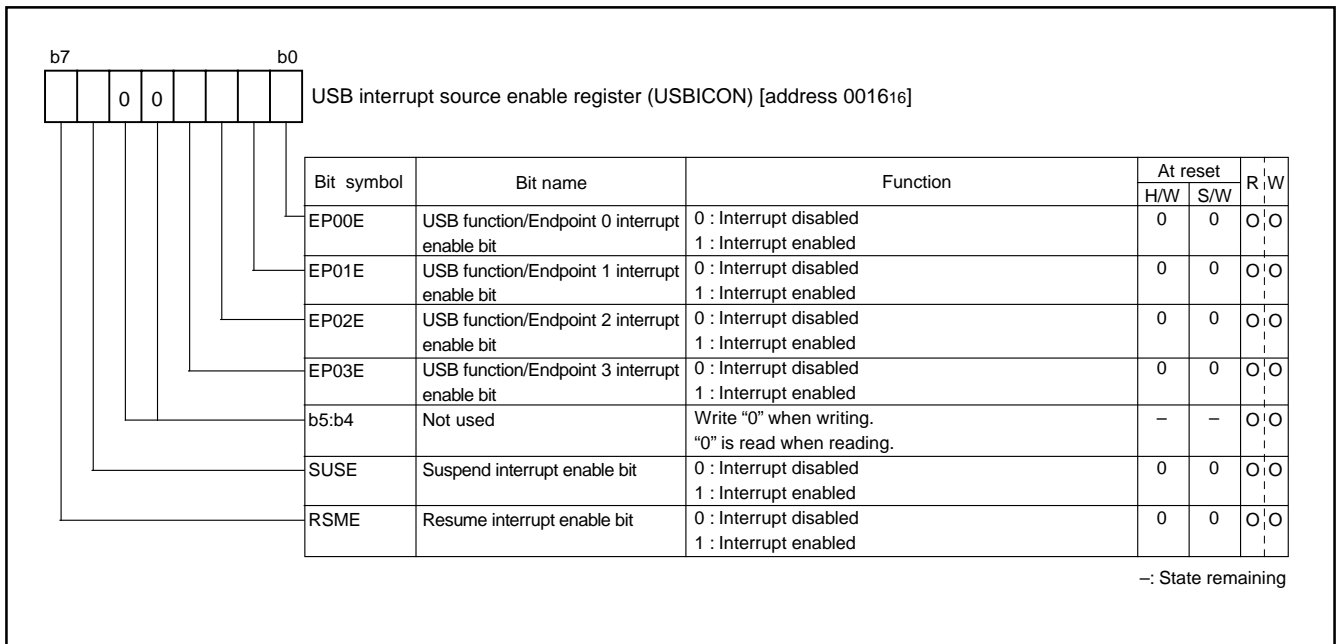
b7 b0

0 0

USB interrupt source enable register (USBICON) [address $0016_{16}$]

| Bit symbol | Bit name | Function | At reset H/W | At reset S/W | R | W |
|---|---|---|---|---|---|---|
| EP00E | USB function/Endpoint 0 interrupt enable bit | 0 : Interrupt disabled<br>1 : Interrupt enabled | 0 | 0 | O | O |
| EP01E | USB function/Endpoint 1 interrupt enable bit | 0 : Interrupt disabled<br>1 : Interrupt enabled | 0 | 0 | O | O |
| EP02E | USB function/Endpoint 2 interrupt enable bit | 0 : Interrupt disabled<br>1 : Interrupt enabled | 0 | 0 | O | O |
| EP03E | USB function/Endpoint 3 interrupt enable bit | 0 : Interrupt disabled<br>1 : Interrupt enabled | 0 | 0 | O | O |
| b5:b4 | Not used | Write “0” when writing.<br>“0” is read when reading. | – | – | O | O |
| SUSE | Suspend interrupt enable bit | 0 : Interrupt disabled<br>1 : Interrupt enabled | 0 | 0 | O | O |
| RSME | Resume interrupt enable bit | 0 : Interrupt disabled<br>1 : Interrupt enabled | 0 | 0 | O | O |

–: State remaining